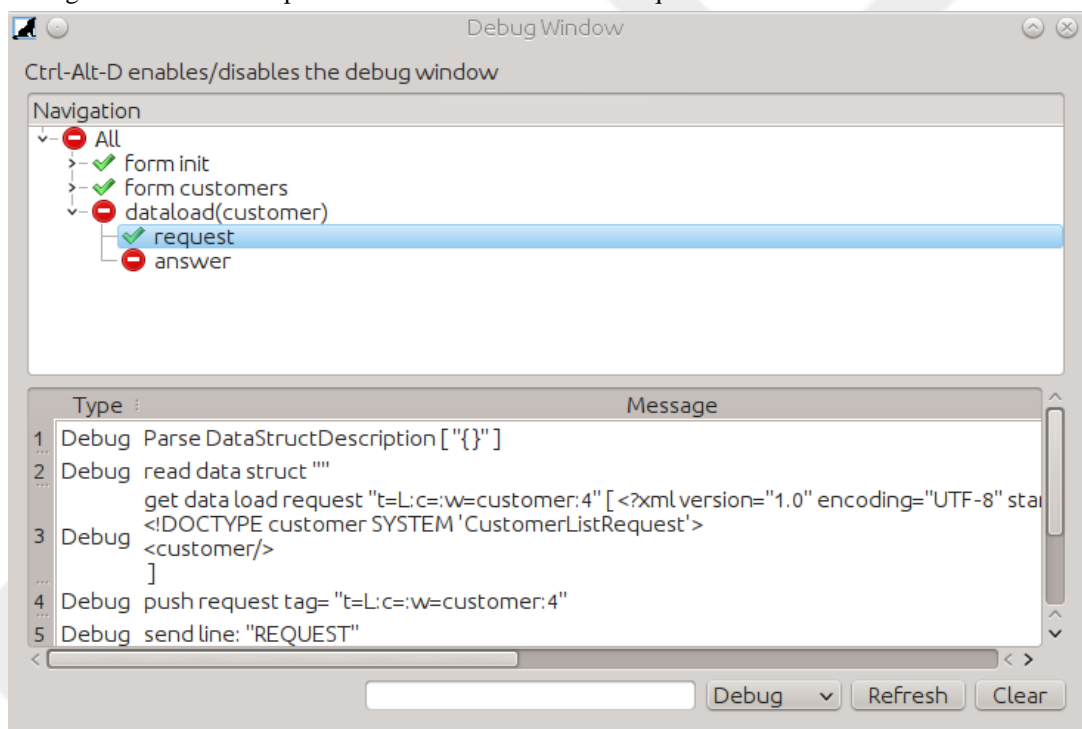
Debug Window

Ctrl-Alt-D enables/disables the debug window

Navigation

All
form init
form customers
dataload(customer)
request
answer

| | Type | Message |
|---|---|---|
| 1 | Debug | Parse DataStructDescription [ "{}" ] |
| 2 | Debug | read data struct "" |
| 3 | Debug | get data load request "t=L:c=:w=customer:4" [ <?xml version="1.0" encoding="UTF-8" sta<br><!DOCTYPE customer SYSTEM 'CustomerListRequest'><br><customer/><br>] |
| 4 | Debug | push request tag= "t=L:c=:w=customer:4" |
| 5 | Debug | send line: "REQUEST" |

Debug Refresh Clear